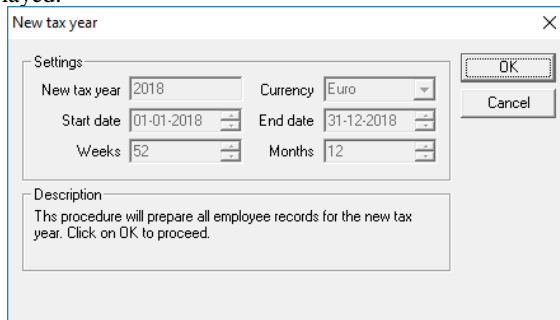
layed:

New tax year

Settings

New tax year 2018

Currency Euro

Start date 01-01-2018

End date 31-12-2018

Weeks 52

Months 12

OK

Cancel

Description

Ths procedure will prepare all employee records for the new tax year. Click on OK to proceed.